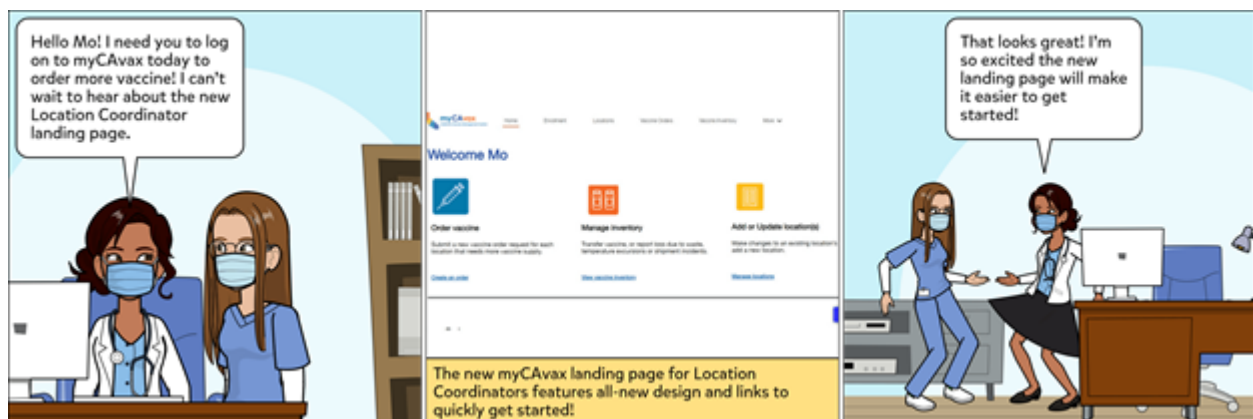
Hello Mo! I need you to log on to myCAvax today to order more vaccine! I can't wait to hear about the new Location Coordinator landing page.

myCAvax

Home Enrollment Locations Vaccine Orders Vaccine Inventory More

Welcome Mo

Order vaccine

Submit a new vaccine order request for each location that needs more vaccine supply.

Create an order

Manage inventory

Transfer vaccine, or report loss due to waste, temperature excursions or shipment incidents.

View vaccine inventory

Add or Update location(s)

Make changes to an existing location's or add a new location.

Manage locations

The new myCAvax landing page for Location Coordinators features all-new design and links to quickly get started!

That looks great! I'm so excited the new landing page will make it easier to get started!